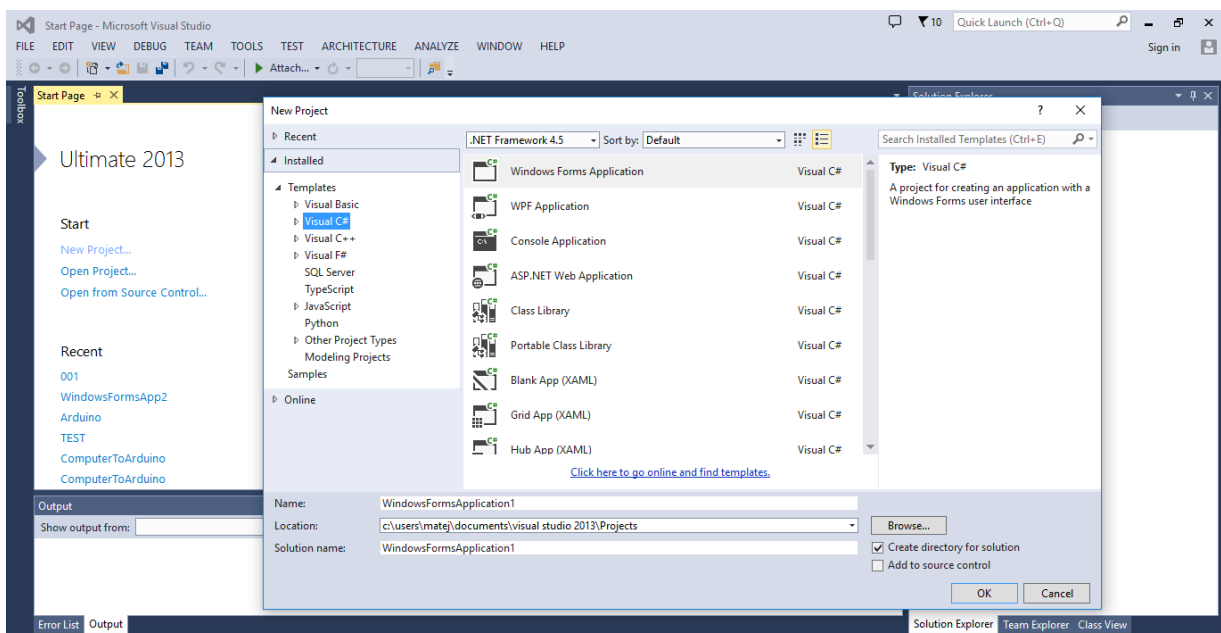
Start Page - Microsoft Visual Studio

10 Quick Launch (Ctrl+Q)

FILE EDIT VIEW DEBUG TEAM TOOLS TEST ARCHITECTURE ANALYZE WINDOW HELP

Sign in

Attach...

Toolbox

Start Page

Solution Explorer

Ultimate 2013

Start
New Project...
Open Project...
Open from Source Control...

Recent
001
WindowsFormsApp2
Arduino
TEST
ComputerToArduino
ComputerToArduino

Output
Show output from:

Error List Output

Solution Explorer Team Explorer Class View

New Project

?

Recent

Installed

Templates
Visual Basic
Visual C#
Visual C++
Visual F#
SQL Server
TypeScript
JavaScript
Python
Other Project Types
Modeling Projects
Samples

Online

.NET Framework 4.5 Sort by: Default

| | |
|---|---|
| Windows Forms Application | Visual C# |
| WPF Application | Visual C# |
| Console Application | Visual C# |
| ASP.NET Web Application | Visual C# |
| Class Library | Visual C# |
| Portable Class Library | Visual C# |
| Blank App (XAML) | Visual C# |
| Grid App (XAML) | Visual C# |
| Hub App (XAML) | Visual C# |

Click here to go online and find templates.

Search Installed Templates (Ctrl+E)

Type: Visual C#
A project for creating an application with a Windows Forms user interface

Name: WindowsFormsApplication1
Location: c:\users\matej\documents\visual studio 2013\Projects
Solution name: WindowsFormsApplication1

Browse...
Create directory for solution
Add to source control

OK Cancel